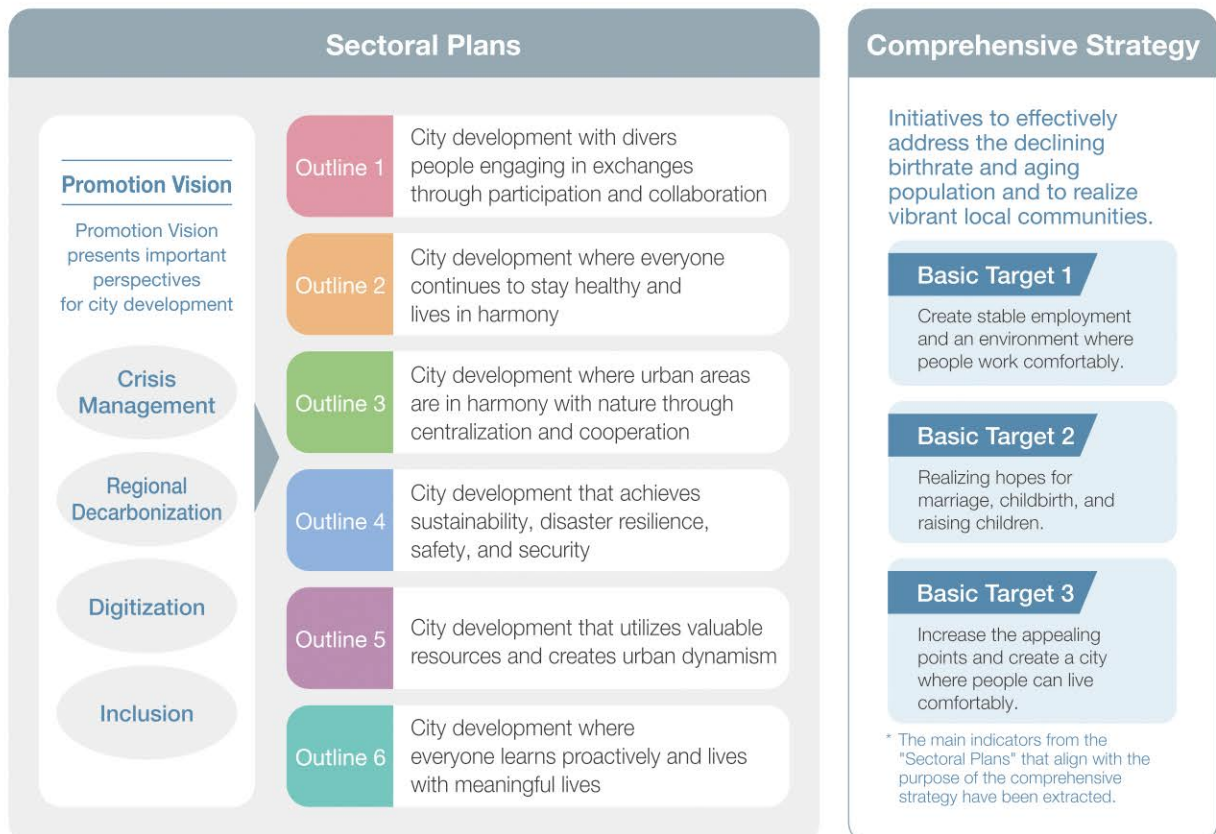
Sectoral Plans

Promotion Vision

Promotion Vision presents important perspectives for city development

Crisis Management

Regional Decarbonization

Digitization

Inclusion

Outline 1 City development with divers people engaging in exchanges through participation and collaboration

Outline 2 City development where everyone continues to stay healthy and lives in harmony

Outline 3 City development where urban areas are in harmony with nature through centralization and cooperation

Outline 4 City development that achieves sustainability, disaster resilience, safety, and security

Outline 5 City development that utilizes valuable resources and creates urban dynamism

Outline 6 City development where everyone learns proactively and lives with meaningful lives

Comprehensive Strategy

Initiatives to effectively address the declining birthrate and aging population and to realize vibrant local communities.

Basic Target 1

Create stable employment and an environment where people work comfortably.

Basic Target 2

Realizing hopes for marriage, childbirth, and raising children.

Basic Target 3

Increase the appealing points and create a city where people can live comfortably.

* The main indicators from the "Sectoral Plans" that align with the purpose of the comprehensive strategy have been extracted.